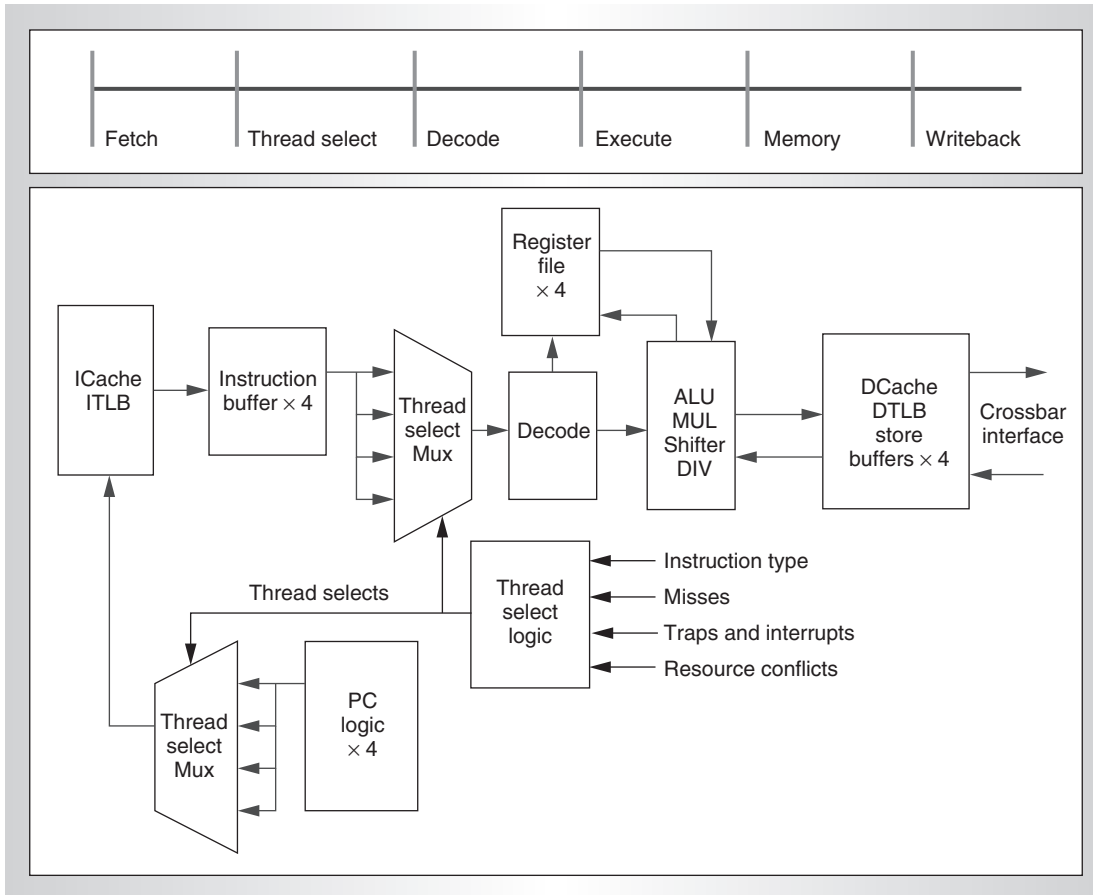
Fetch
Thread select
Decode
Execute
Memory
Writeback

Register file $\times 4$

ICache ITLB

Instruction buffer $\times 4$

Thread select Mux

Decode

ALU MUL Shifter DIV

DCache DTLB store buffers $\times 4$

Crossbar interface

Thread selects

Thread select logic

Instruction type
Misses
Traps and interrupts
Resource conflicts

Thread select Mux

PC logic $\times 4$